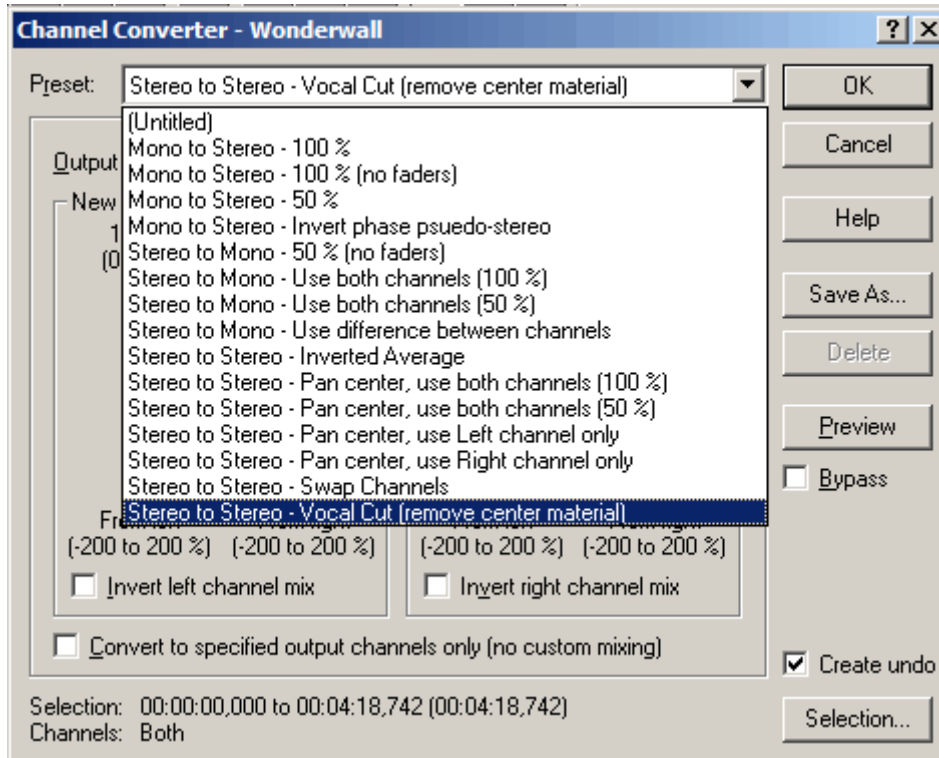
Channel Converter - Wonderwall

?

Preset: Stereo to Stereo - Vocal Cut (remove center material)

(Untitled)
Mono to Stereo - 100 %
Mono to Stereo - 100 % (no faders)
Mono to Stereo - 50 %
Mono to Stereo - Invert phase psuedo-stereo
Stereo to Mono - 50 % (no faders)
Stereo to Mono - Use both channels (100 %)
Stereo to Mono - Use both channels (50 %)
Stereo to Mono - Use difference between channels
Stereo to Stereo - Inverted Average
Stereo to Stereo - Pan center, use both channels (100 %)
Stereo to Stereo - Pan center, use both channels (50 %)
Stereo to Stereo - Pan center, use Left channel only
Stereo to Stereo - Pan center, use Right channel only
Stereo to Stereo - Swap Channels
Stereo to Stereo - Vocal Cut (remove center material)

Output
New
1
(0
(0

Fr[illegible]

(-200 to 200 %) (-200 to 200 %)
Invert left channel mix

(-200 to 200 %) (-200 to 200 %)
Invert right channel mix

Convert to specified output channels only (no custom mixing)

Selection: 00:00:00,000 to 00:04:18,742 (00:04:18,742)
Channels: Both

OK
Cancel
Help
Save As...
Delete
Preview
Bypass
Create undo
Selection...